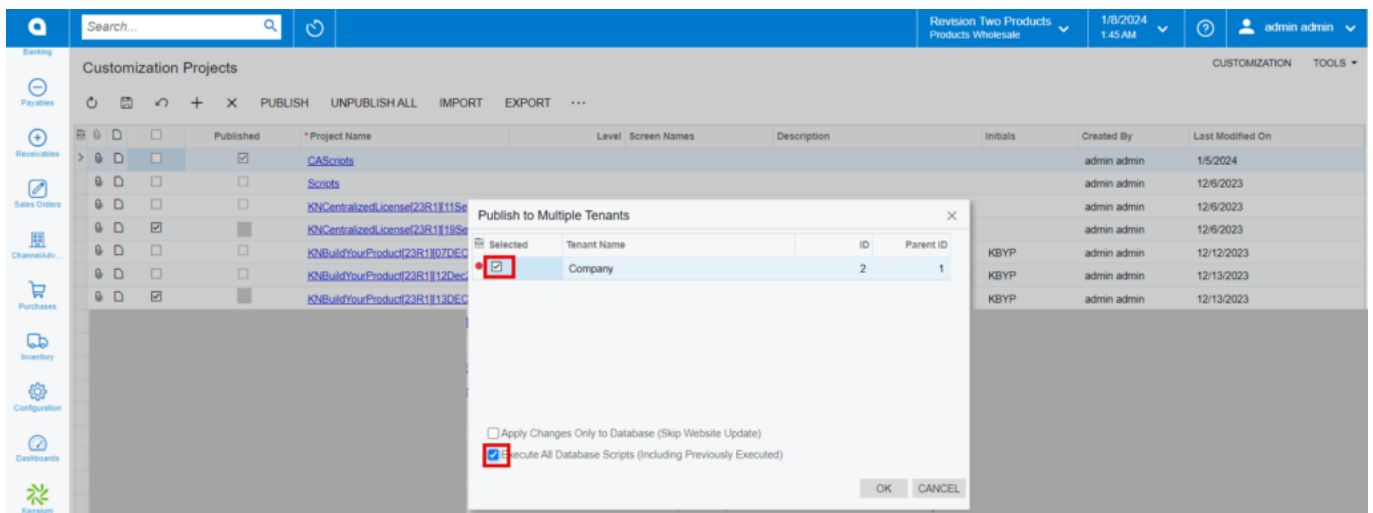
Search...

Revision Two Products
Products Wholesale

1/8/2024
1:45 AM

admin admin

Banking
Payables
Receivables
Sales Orders
ChannelAdv...
Purchases
Inventory
Configuration
Dashboards
Kensium

Customization Projects

CUSTOMIZATION TOOLS

PUBLISH UNPUBLISH ALL IMPORT EXPORT ···

| Published | * Project Name | Level | Screen Names | Description | Initials | Created By | Last Modified On |
|---|---|---|---|---|---|---|---|
| ☑ | CAScripts | | | | | admin admin | 1/5/2024 |
| ☐ | Scripts | | | | | admin admin | 12/6/2023 |
| ☐ | KNCentralizedLicense[23R1][11Se | | | | | admin admin | 12/6/2023 |
| | KNCentralizedLicense[23R1][19Se | | | | | admin admin | 12/6/2023 |
| ☐ | KNBuildYourProduct[23R1][07DEC | | | | KBYP | admin admin | 12/12/2023 |
| ☐ | KNBuildYourProduct[23R1][12Dec | | | | KBYP | admin admin | 12/13/2023 |
| | KNBuildYourProduct[23R1][13DEC | | | | KBYP | admin admin | 12/13/2023 |

Publish to Multiple Tenants

| Selected | Tenant Name | ID | Parent ID |
|---|---|---|---|
| ☑ | Company | 2 | 1 |

Apply Changes Only to Database (Skip Website Update)
Execute All Database Scripts (Including Previously Executed)

OK CANCEL